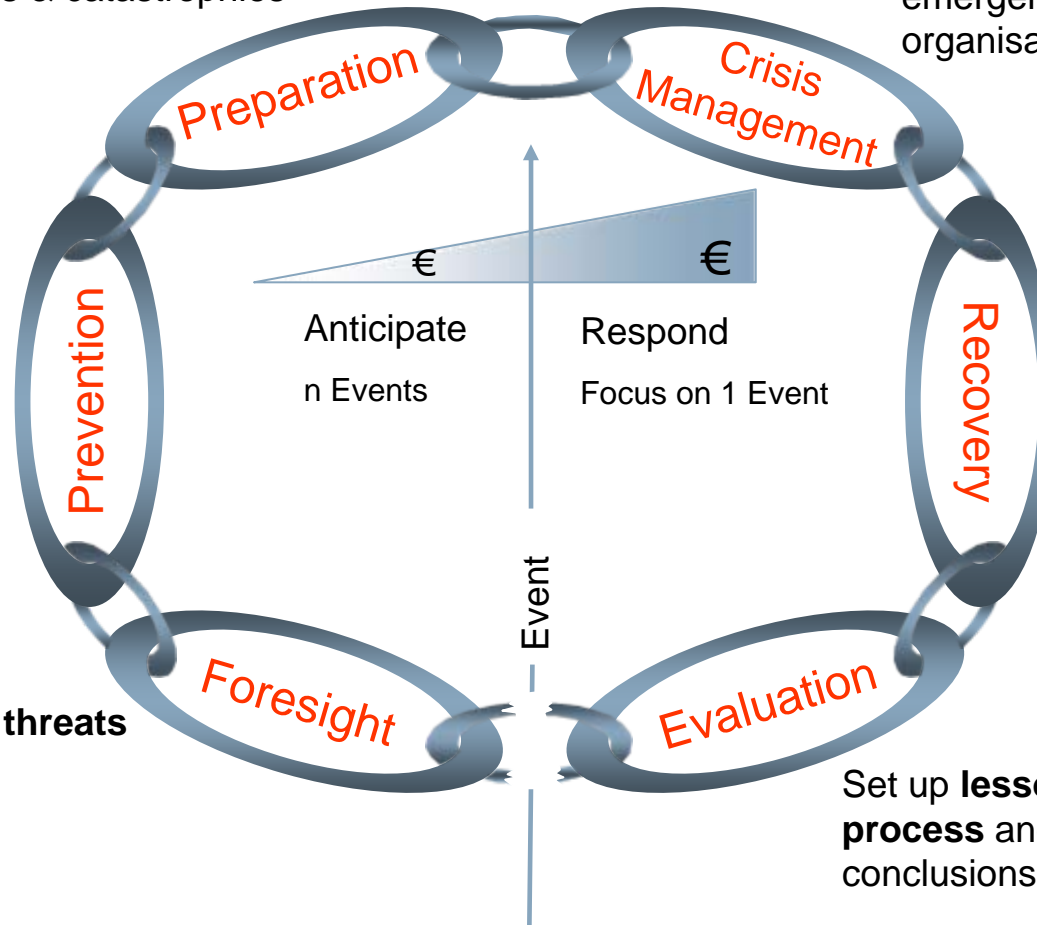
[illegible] catastrophes

emergen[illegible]
organisa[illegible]

Preparation

Crisis Management

€

€

Anticipate

n Events

Respond

Focus on 1 Event

Prevention

Recovery

Event

threats

Foresight

Evaluation

Set up **lesso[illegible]**
**process** an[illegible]
conclusions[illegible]